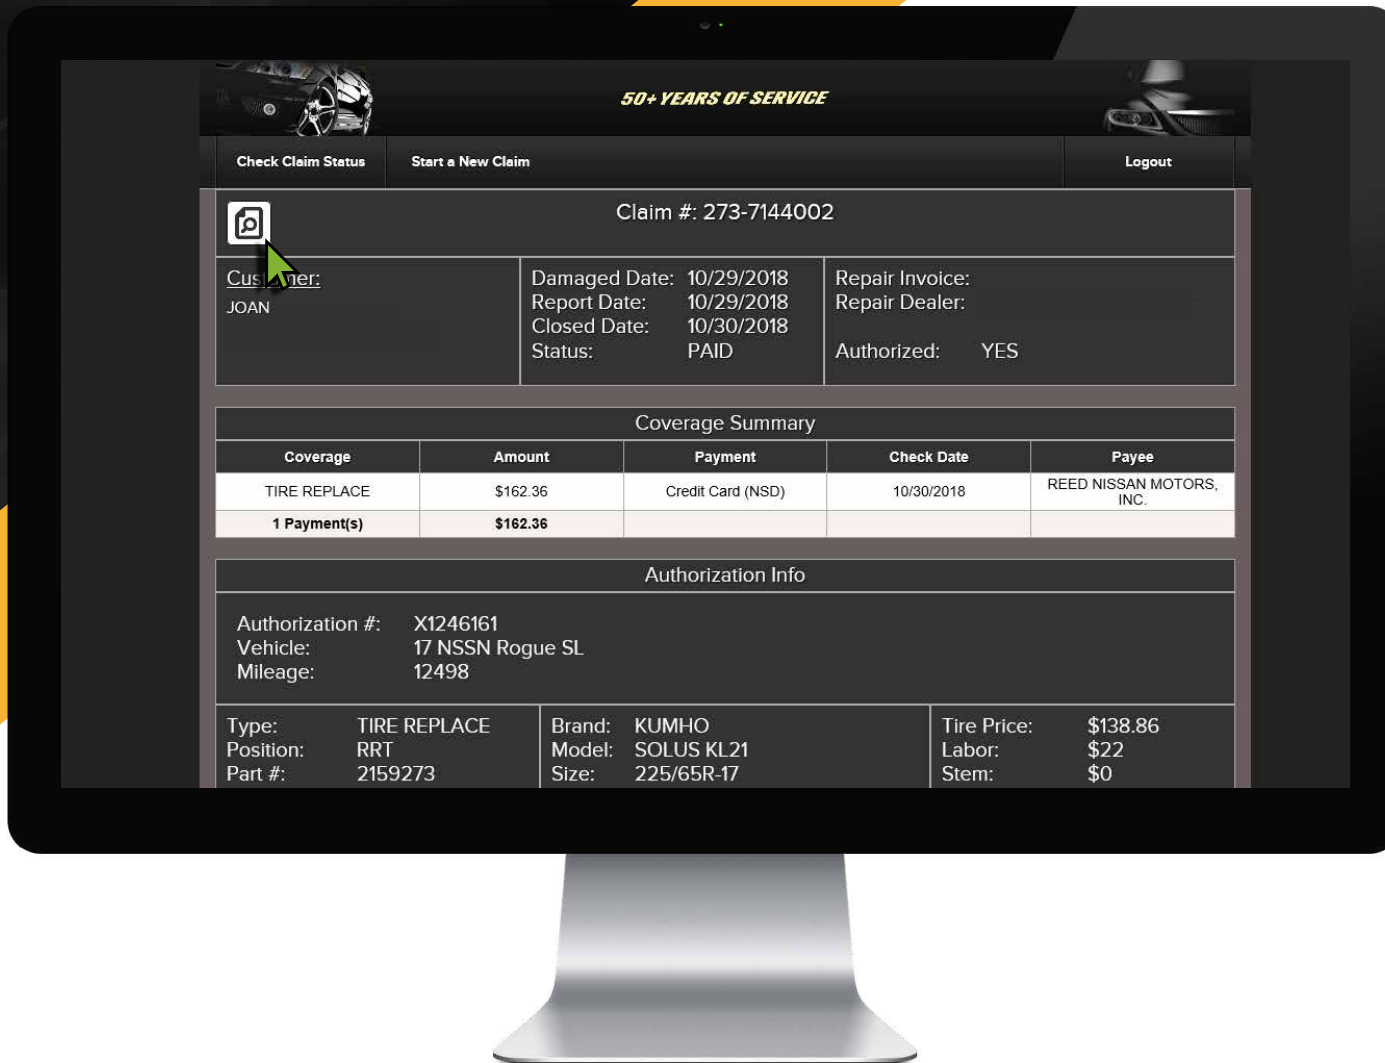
50+ YEARS OF SERVICE

Check Claim Status
Start a New Claim
Logout

Claim #: 273-7144002

Cus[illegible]er:
JOAN

Damaged Date: 10/29/2018
Report Date: 10/29/2018
Closed Date: 10/30/2018
Status: PAID

Repair Invoice:
Repair Dealer:
Authorized: YES

Coverage Summary

| Coverage | Amount | Payment | Check Date | Payee |
|---|---|---|---|---|
| TIRE REPLACE | \$162.36 | Credit Card (NSD) | 10/30/2018 | REED NISSAN MOTORS, INC. |
| 1 Payment(s) | \$162.36 | | | |

Authorization Info

Authorization #: X1246161
Vehicle: 17 NSSN Rogue SL
Mileage: 12498

Type: TIRE REPLACE
Position: RRT
Part #: 2159273

Brand: KUMHO
Model: SOLUS KL21
Size: 225/65R-17

Tire Price: \$138.86
Labor: \$22
Stem: \$0